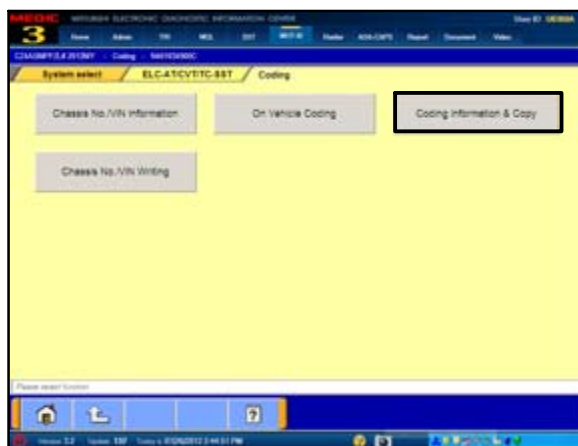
MEDIC MITSUBISHI ELECTRONIC DIAGNOSTIC INFORMATION CENTER
3
System select / ELC-AT/CVT/TC-SST / Coding

Chassis No./VIN Information

On Vehicle Coding

Coding Information & Copy

Chassis No./VIN Writing

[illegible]